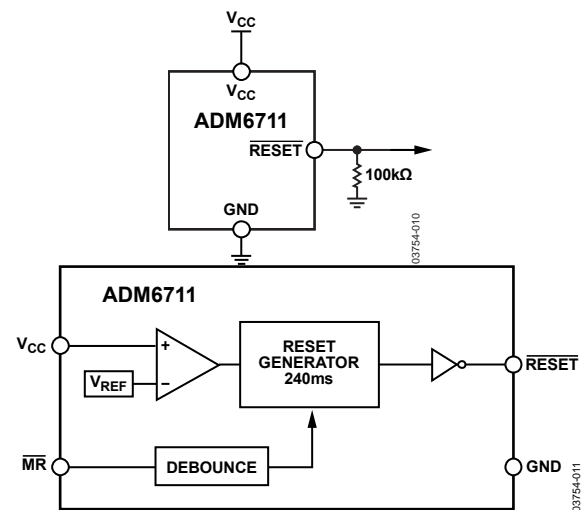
$V_{CC}$

$V_{CC}$

ADM6711

$\overline{\text{RESET}}$

100kΩ

GND

03754-010

ADM6711

$V_{CC}$

+

–

$V_{REF}$

RESET GENERATOR 240ms

$\overline{\text{RESET}}$

$\overline{\text{MR}}$

DEBOUNCE

GND

03754-011